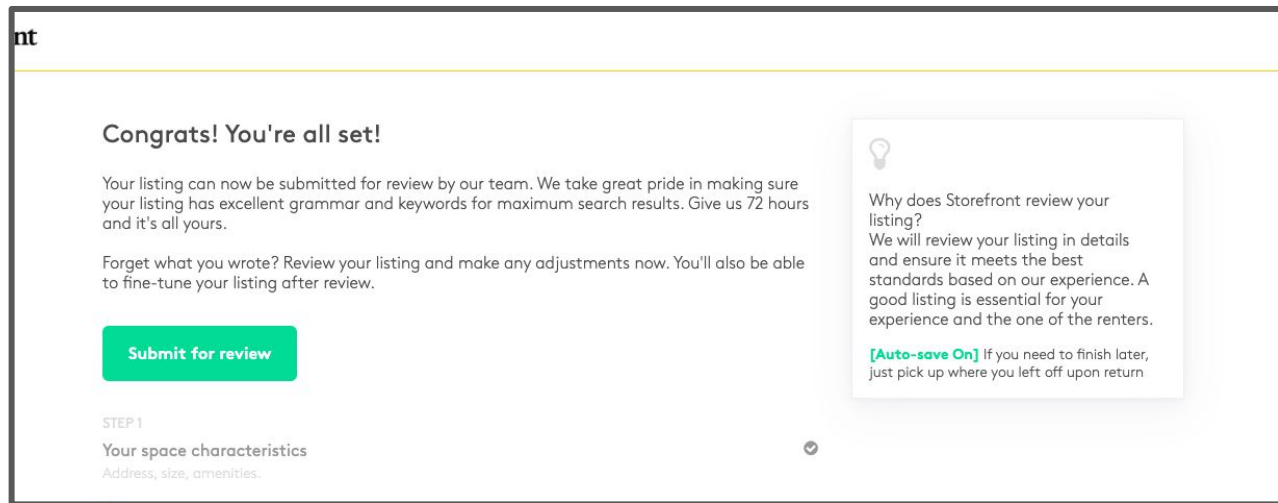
nt

Congrats! You're all set!

Your listing can now be submitted for review by our team. We take great pride in making sure your listing has excellent grammar and keywords for maximum search results. Give us 72 hours and it's all yours.

Forget what you wrote? Review your listing and make any adjustments now. You'll also be able to fine-tune your listing after review.

Submit for review

STEP 1

Your space characteristics

Address, size, amenities.

Why does Storefront review your listing?
We will review your listing in details and ensure it meets the best standards based on our experience. A good listing is essential for your experience and the one of the renters.

[Auto-save On] If you need to finish later, just pick up where you left off upon return